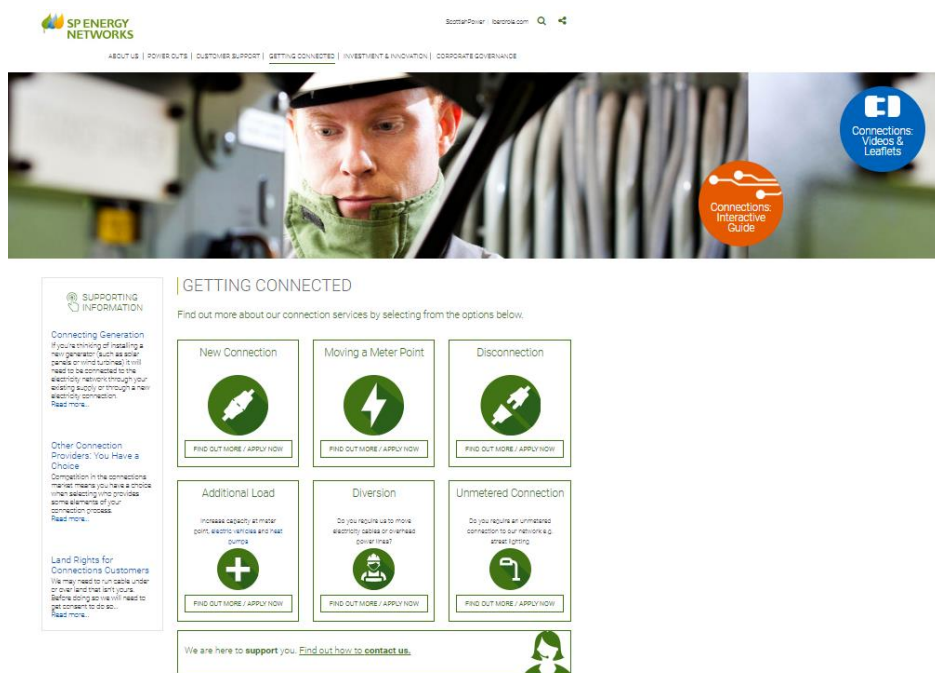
SP ENERGY NETWORKS

ScottishPower | Iberdrola.com

ABOUT US | POWER CUTS | CUSTOMER SUPPORT | GETTING CONNECTED | INVESTMENT & INNOVATION | CORPORATE GOVERNANCE

Connections: Videos & Leaflets

Connections: Interactive Guide

SUPPORTING INFORMATION

Connecting Generation
If you're thinking of installing a new generator (such as solar panels or wind turbines) it will need to be connected to the electricity network through your existing supply or through a new electricity connection.
Read more...

Other Connection Providers: You Have a Choice
Competition in the connections market means you have a choice when selecting who provides some elements of your connection process.
Read more...

Land Rights for Connections Customers
We may need to run cable under or over land that isn't yours. Before doing so we will need to get consent to do so...
Read more...

GETTING CONNECTED

Find out more about our connection services by selecting from the options below.

New Connection
FIND OUT MORE / APPLY NOW

Moving a Meter Point
FIND OUT MORE / APPLY NOW

Disconnection
FIND OUT MORE / APPLY NOW

Additional Load
Increase capacity at meter point, electric vehicles and heat pumps
FIND OUT MORE / APPLY NOW

Diversion
Do you require us to move electricity cables or overhead power lines?
FIND OUT MORE / APPLY NOW

Unmetered Connection
Do you require an unmetered connection to our network e.g. street lighting
FIND OUT MORE / APPLY NOW

We are here to support you. Find out how to contact us.